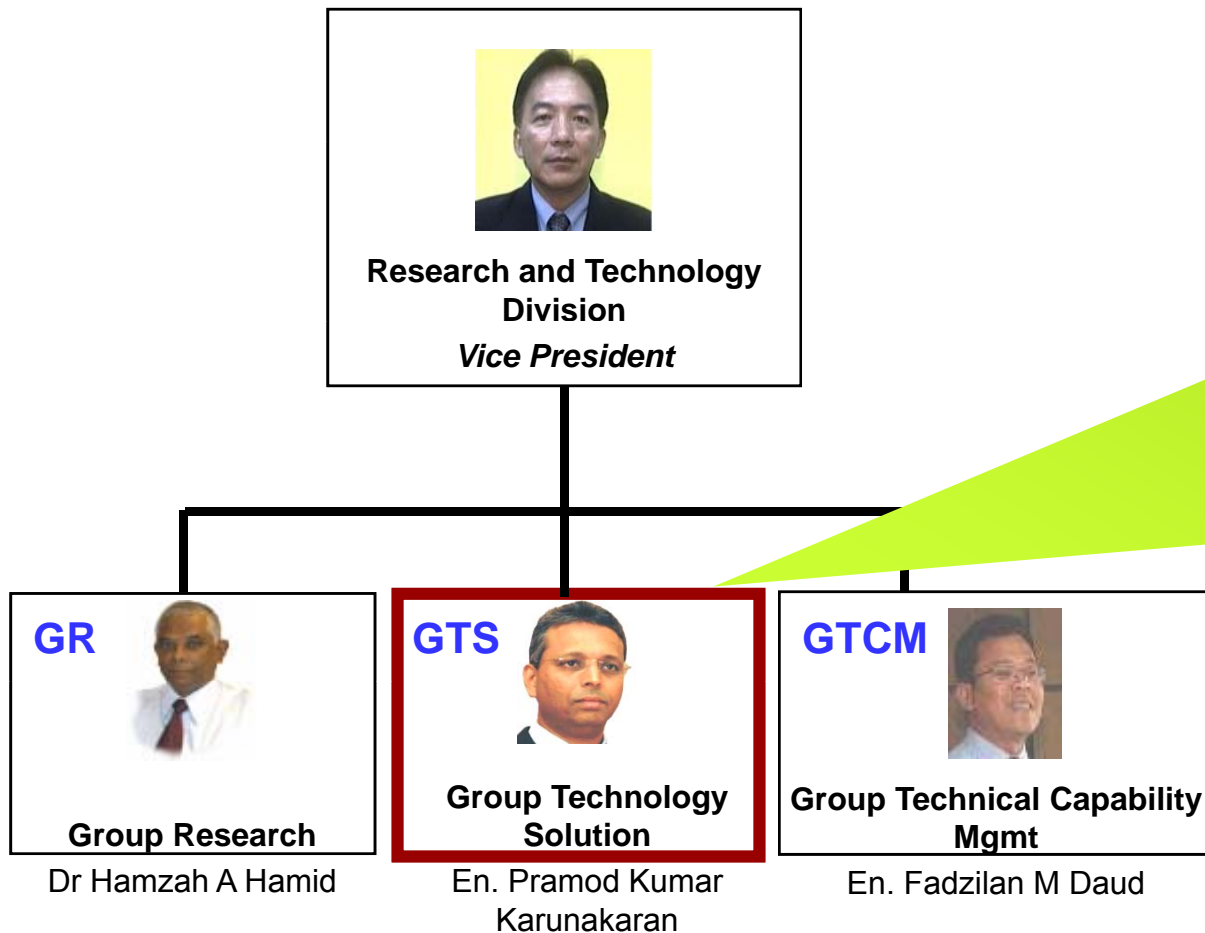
Research and Technology Division
Vice President

GR
Group Research
Dr Hamzah A Hamid

GTS
Group Technology Solution
En. Pramod Kumar Karunakaran

GTCM
Group Technical Capability Mgmt
En. Fadzilan M Daud